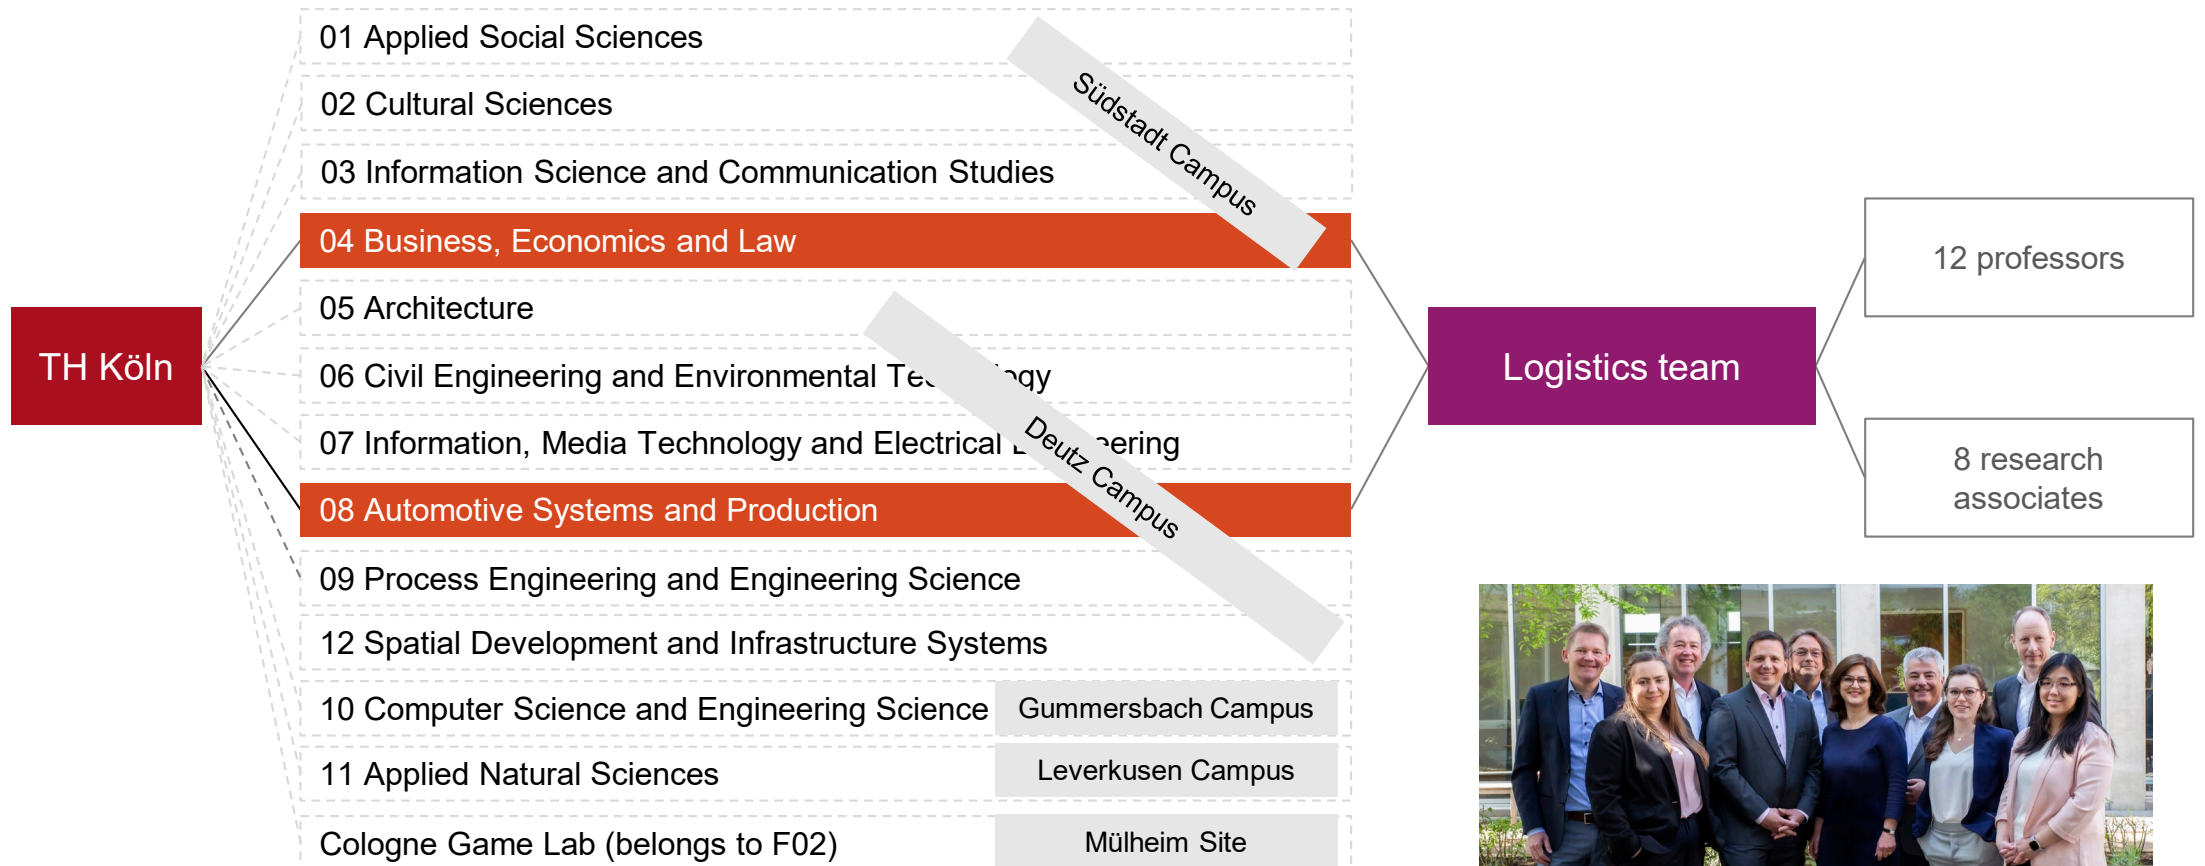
TH Köln

01 Applied Social Sciences

02 Cultural Sciences

03 Information Science and Communication Studies

04 Business, Economics and Law

05 Architecture

06 Civil Engineering and Environmental Te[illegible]ogy

07 Information, Media Technology and Electrical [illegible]eering

08 Automotive Systems and Production

09 Process Engineering and Engineering Science

12 Spatial Development and Infrastructure Systems

10 Computer Science and Engineering Science

11 Applied Natural Sciences

Cologne Game Lab (belongs to F02)

Südstadt Campus

Deutz Campus

Gummersbach Campus

Leverkusen Campus

Mülheim Site

Logistics team

12 professors

8 research associates